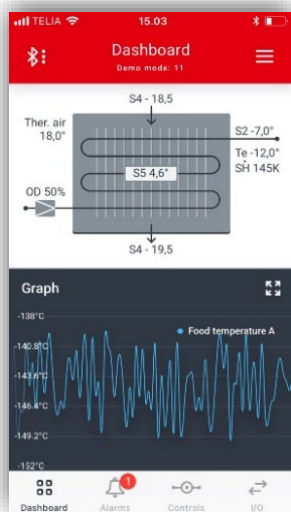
TELIA 15.03

Dashboard
Demo mode: 11

S4 - 18,5
Ther. air 18,0°
S2 -7,0°
Te -12,0°
SH 145K
S5 4,6°
OD 50%
S4 - 19,5

Graph
-138°C
Food temperature A
-140.8°C
-143.6°C
-146.4°C
-149.2°C
-152°C

Dashboard
1
Alarms
Controls
I/O